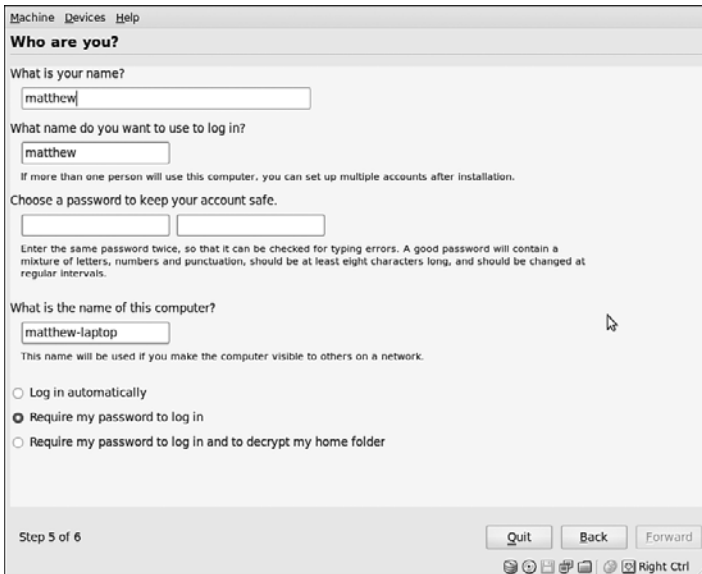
Machine Devices Help

Who are you?

What is your name?

matthew

What name do you want to use to log in?

matthew

If more than one person will use this computer, you can set up multiple accounts after installation.

Choose a password to keep your account safe.

Enter the same password twice, so that it can be checked for typing errors. A good password will contain a mixture of letters, numbers and punctuation, should be at least eight characters long, and should be changed at regular intervals.

What is the name of this computer?

matthew-laptop

This name will be used if you make the computer visible to others on a network.

Log in automatically

Require my password to log in

Require my password to log in and to decrypt my home folder

Step 5 of 6

Quit

Back

Forward

Right Ctrl